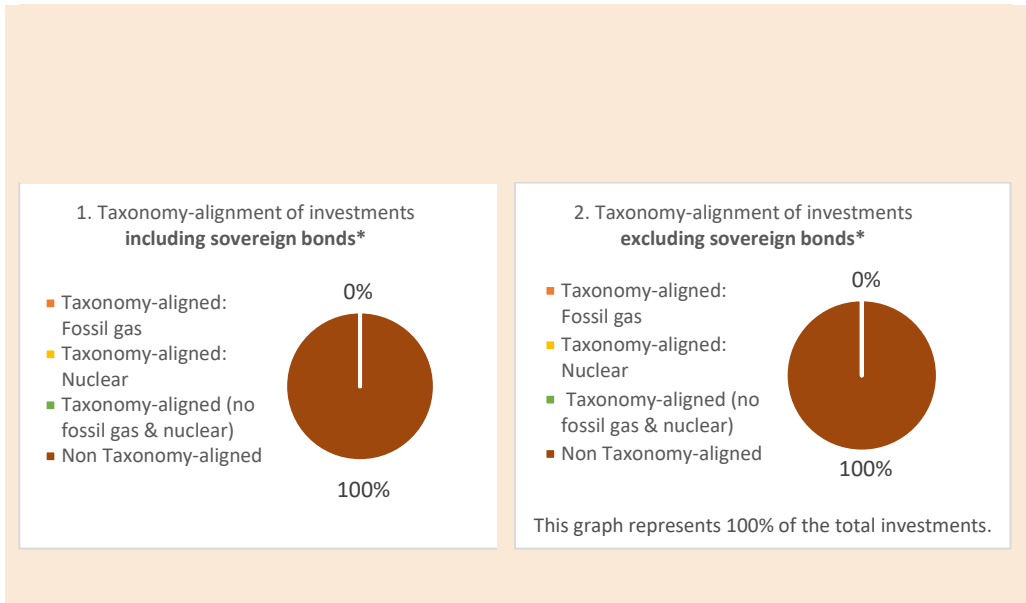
1. Taxonomy-alignment of investments **including sovereign bonds***

Taxonomy-aligned: Fossil gas
Taxonomy-aligned: Nuclear
Taxonomy-aligned (no fossil gas & nuclear)
Non Taxonomy-aligned

0%

100%

2. Taxonomy-alignment of investments **excluding sovereign bonds***

Taxonomy-aligned: Fossil gas
Taxonomy-aligned: Nuclear
Taxonomy-aligned (no fossil gas & nuclear)
Non Taxonomy-aligned

0%

100%

This graph represents 100% of the total investments.